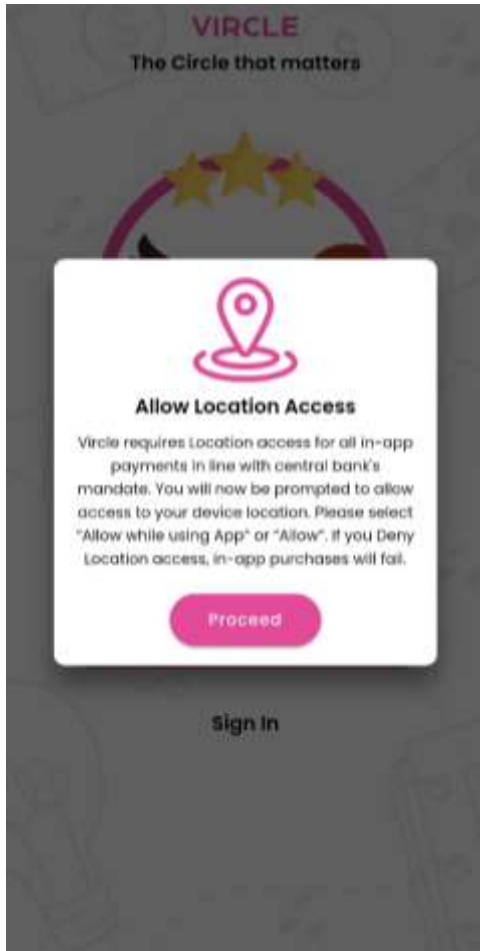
VIRCLE
The Circle that matters

Allow Location Access

Vircle requires Location access for all in-app payments in line with central bank's mandate. You will now be prompted to allow access to your device location. Please select "Allow while using App" or "Allow". If you Deny Location access, in-app purchases will fail.

Proceed

Sign In